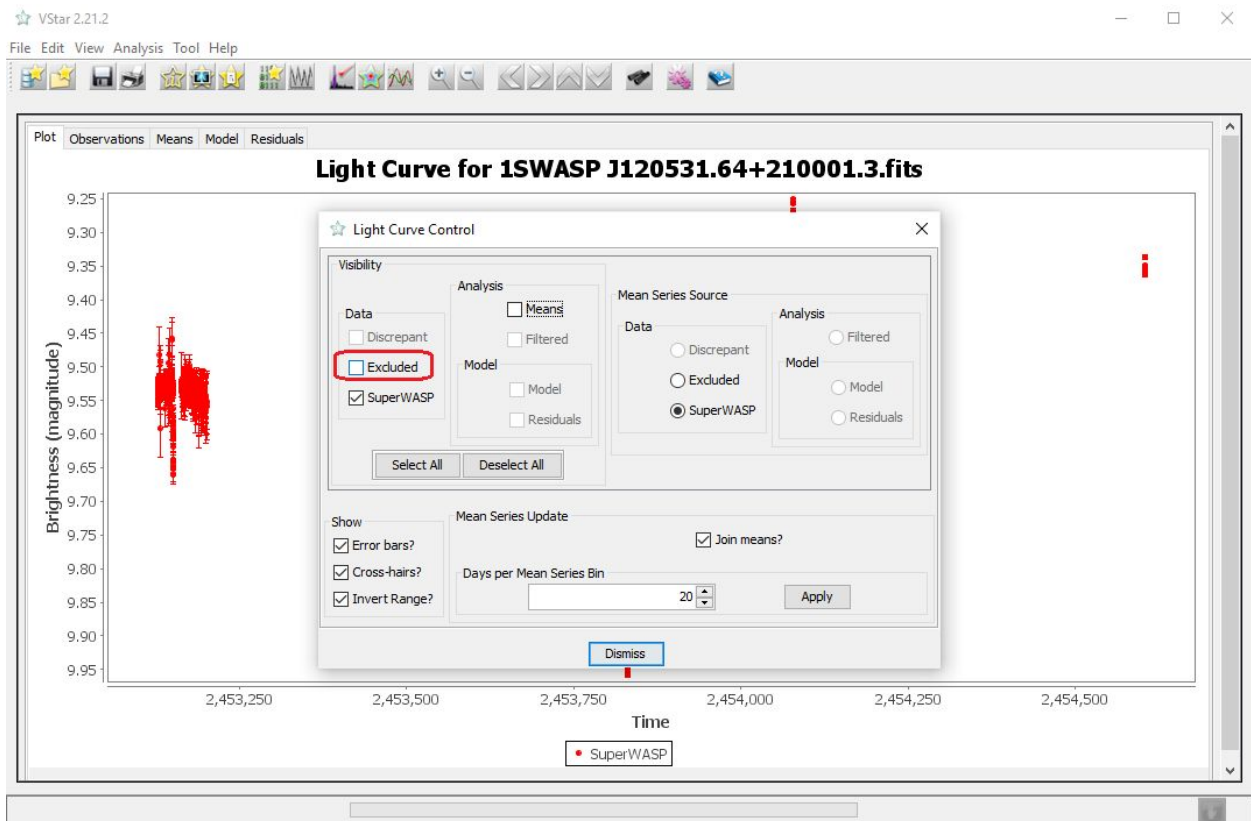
VStar 2.21.2

File Edit View Analysis Tool Help

Plot Observations Means Model Residuals

Light Curve for 1SWASP J120531.64+210001.3.fits

9.25
9.30
9.35
9.40
9.45
9.50
9.55
9.60
9.65
9.70
9.75
9.80
9.85
9.90
9.95

Brightness (magnitude)

Light Curve Control

Visibility

Data
Discrepant
Excluded
SuperWASP

Analysis
Means
Filtered

Model
Model
Residuals

Select All Deselect All

Mean Series Source

Data
Discrepant
Excluded
SuperWASP

Analysis
Filtered

Model
Model
Residuals

Show
Error bars?
Cross-hairs?
Invert Range?

Mean Series Update

Join means?

Days per Mean Series Bin

20

Apply

Dismiss

2,453,250 2,453,500 2,453,750 2,454,000 2,454,250 2,454,500

Time

SuperWASP